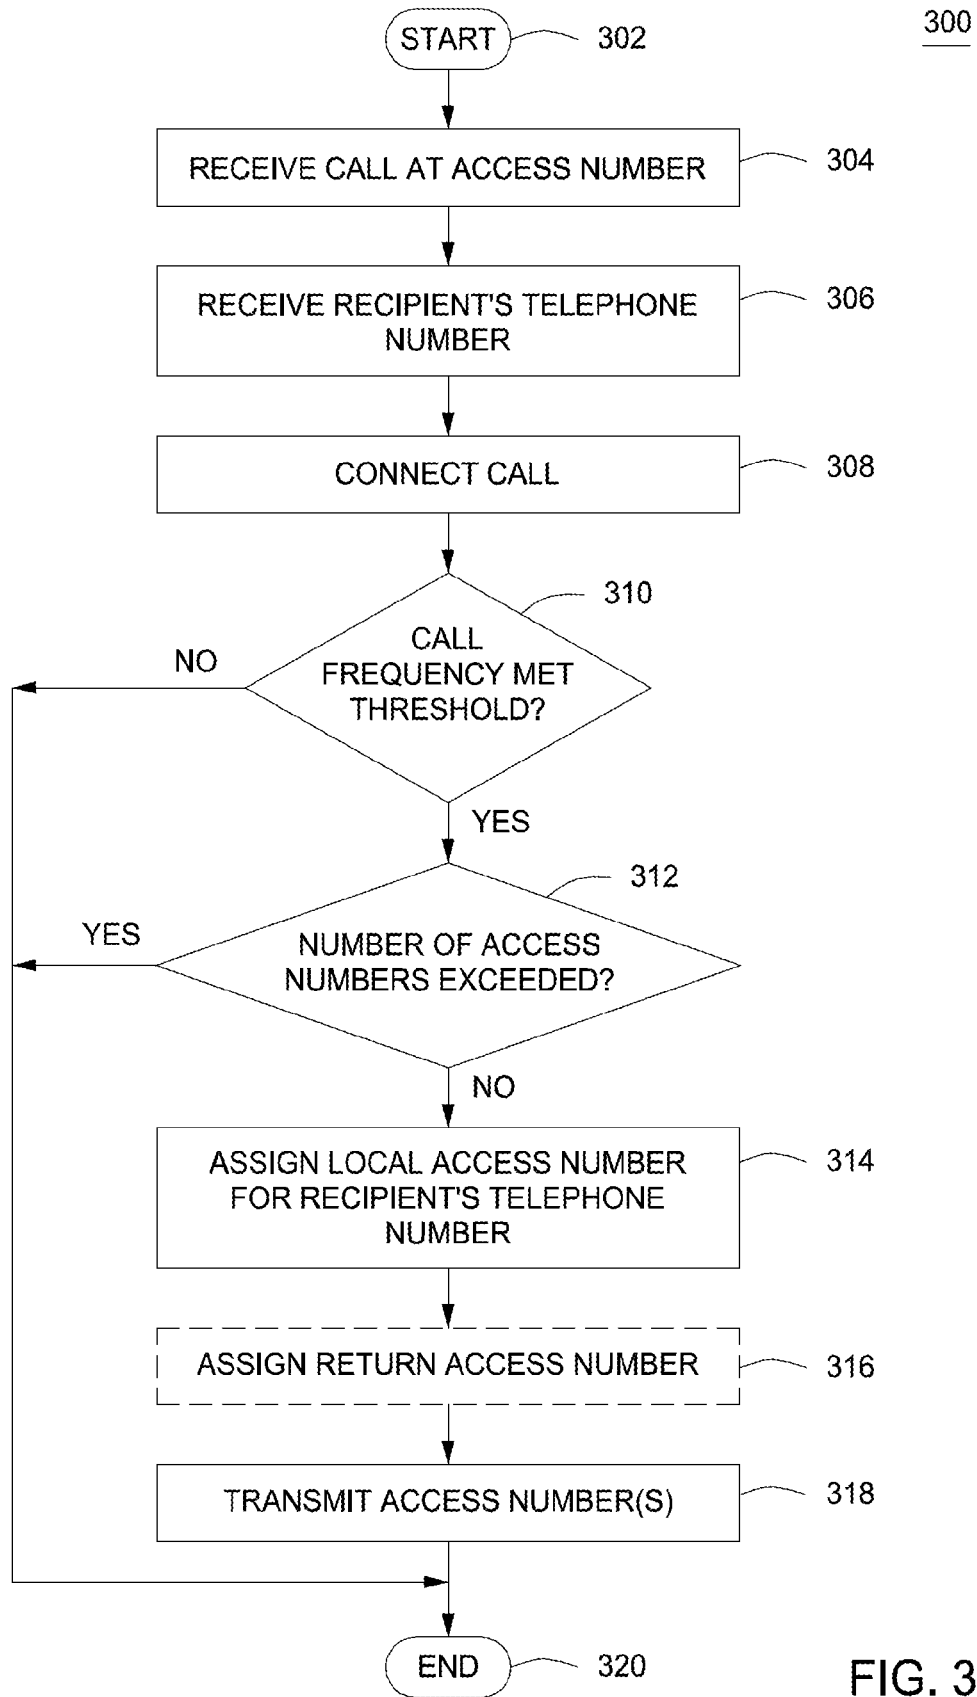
300

START 302

RECEIVE CALL AT ACCESS NUMBER 304

RECEIVE RECIPIENT'S TELEPHONE NUMBER 306

CONNECT CALL 308

CALL FREQUENCY MET THRESHOLD? 310

NO

YES

NUMBER OF ACCESS NUMBERS EXCEEDED? 312

YES

NO

ASSIGN LOCAL ACCESS NUMBER FOR RECIPIENT'S TELEPHONE NUMBER 314

ASSIGN RETURN ACCESS NUMBER 316

TRANSMIT ACCESS NUMBER(S) 318

END 320

FIG. 3